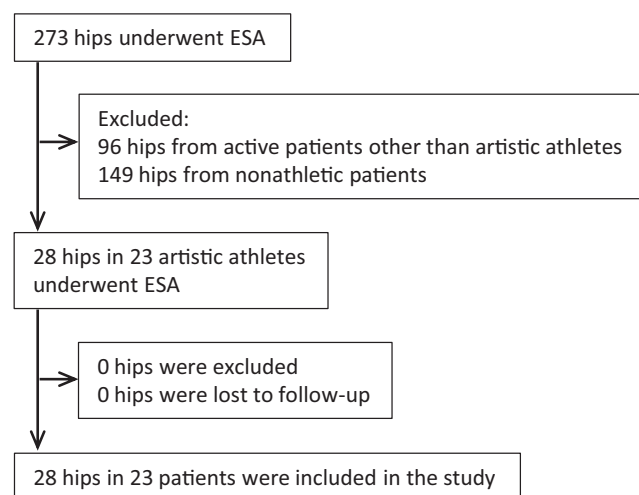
273 hips underwent ESA

Excluded:
96 hips from active patients other than artistic athletes
149 hips from nonathletic patients

28 hips in 23 artistic athletes underwent ESA

0 hips were excluded
0 hips were lost to follow-up

28 hips in 23 patients were included in the study